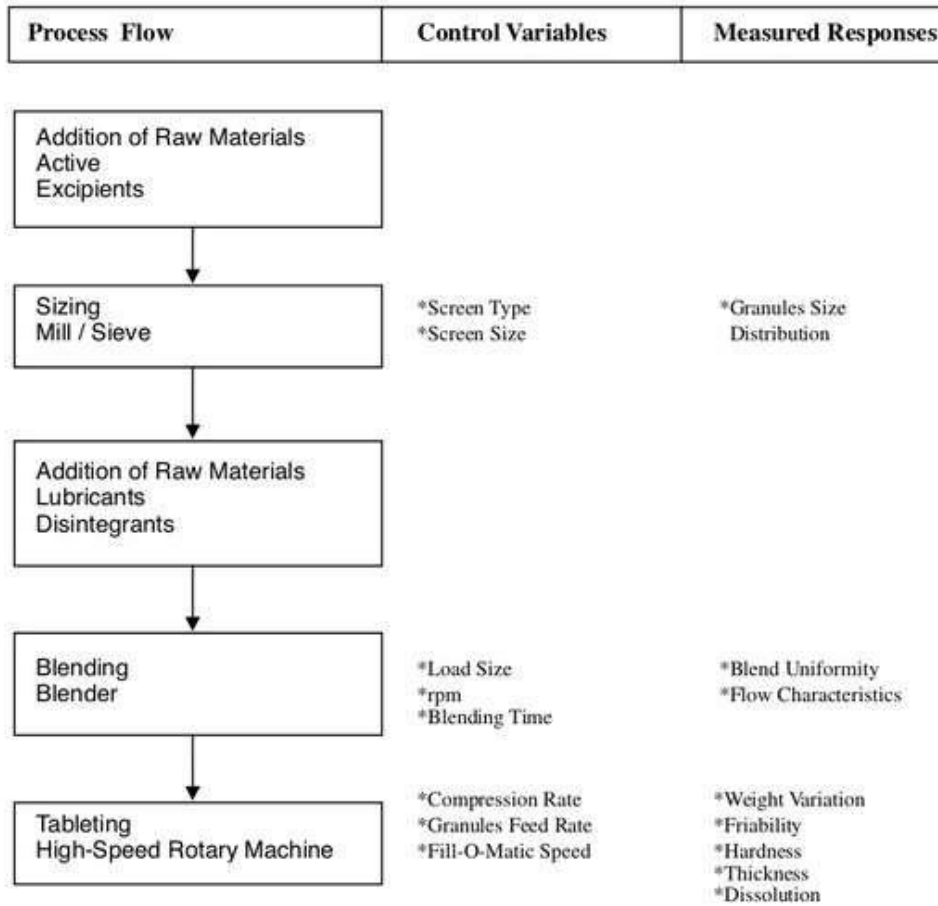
| Process Flow | Control Variables | Measured Responses |
|---|---|---|
| Addition of Raw Materials<br>Active<br>Excipients | | |
| Sizing<br>Mill / Sieve | *Screen Type<br>*Screen Size | *Granules Size Distribution |
| Addition of Raw Materials<br>Lubricants<br>Disintegrants | | |
| Blending<br>Blender | *Load Size<br>*rpm<br>*Blending Time | *Blend Uniformity<br>*Flow Characteristics |
| Tableting<br>High-Speed Rotary Machine | *Compression Rate<br>*Granules Feed Rate<br>*Fill-O-Matic Speed | *Weight Variation<br>*Friability<br>*Hardness<br>*Thickness<br>*Dissolution |